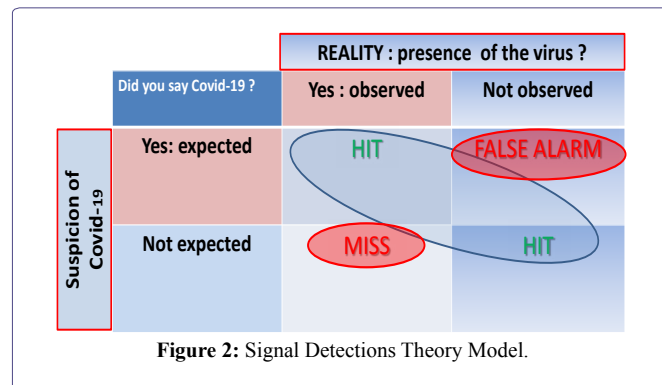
REALITY : presence of the virus ?

Suspicion of Covid-19

| Did you say Covid-19 ? | Yes : observed | Not observed |
|---|---|---|
| Yes: expected | HIT | FALSE ALARM |
| Not expected | MISS | HIT |

**Figure 2:** Signal Detections Theory Model.